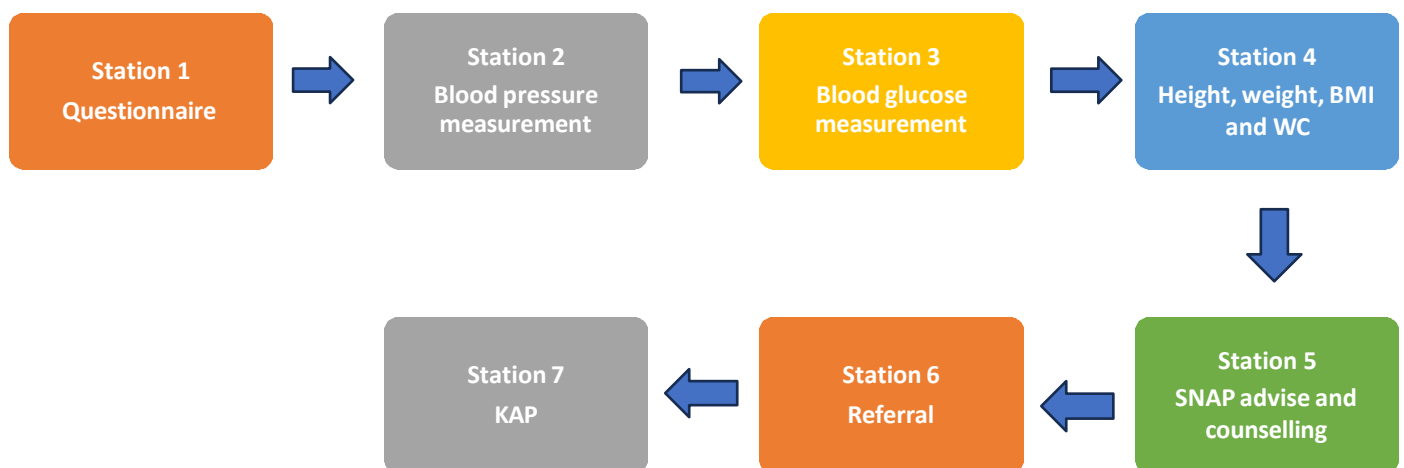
Station 1
Questionnaire

Station 2
Blood pressure measurement

Station 3
Blood glucose measurement

Station 4
Height, weight, BMI and WC

Station 5
SNAP advise and counselling

Station 6
Referral

Station 7
KAP